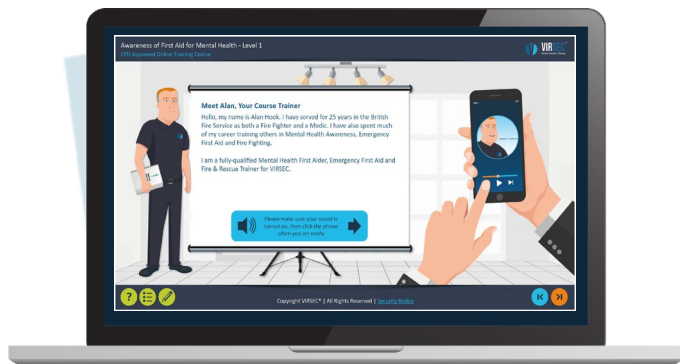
Awareness of First Aid for Mental Health - Level 1
CPD Approved Online Training Course

VIRSEC

Meet Alan, Your Course Trainer

Hello, my name is Alan Hook. I have served for 25 years in the British Fire Service as both a Fire Fighter and a Medic. I have also spent much of my career training others in Mental Health Awareness, Emergency First Aid and Fire Fighting.

I am a fully-qualified Mental Health First Aider, Emergency First Aid and Fire & Rescue Trainer for VIRSEC.

Please make sure your sound is turned on, then click the phone when you are ready

Copyright VIRSEC® | All Rights Reserved | Security Notice